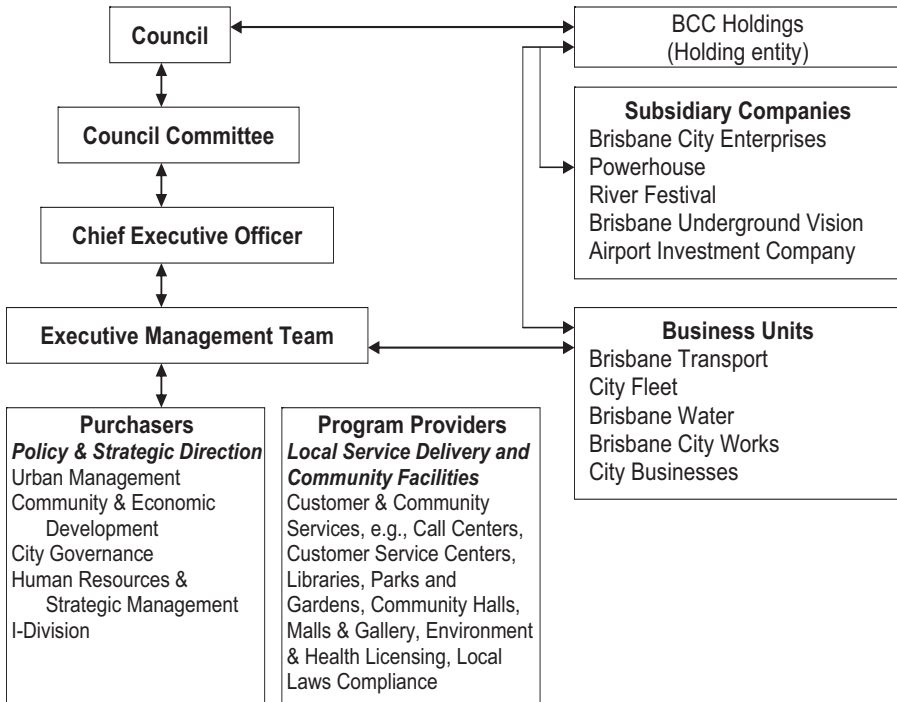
Council

Council Committee

Chief Executive Officer

Executive Management Team

BCC Holdings
(Holding entity)

Subsidiary Companies
Brisbane City Enterprises
Powerhouse
River Festival
Brisbane Underground Vision
Airport Investment Company

Business Units
Brisbane Transport
City Fleet
Brisbane Water
Brisbane City Works
City Businesses

Purchasers
*Policy & Strategic Direction*
Urban Management
Community & Economic Development
City Governance
Human Resources & Strategic Management
I-Division

Program Providers
*Local Service Delivery and Community Facilities*
Customer & Community Services, e.g., Call Centers, Customer Service Centers, Libraries, Parks and Gardens, Community Halls, Malls & Gallery, Environment & Health Licensing, Local Laws Compliance